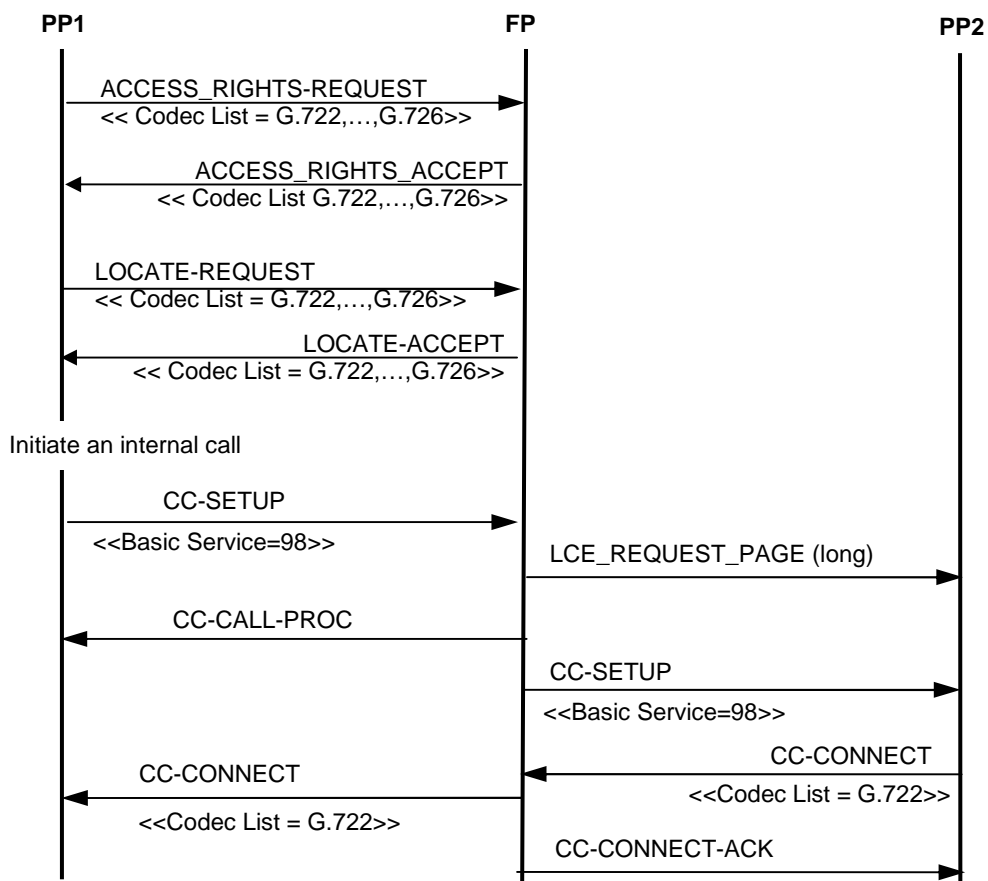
PP1

FP

PP2

ACCESS_RIGHTS-REQUEST

<< Codec List = G.722,…,G.726>>

ACCESS_RIGHTS_ACCEPT

<< Codec List G.722,…,G.726>>

LOCATE-REQUEST

<< Codec List = G.722,…,G.726>>

LOCATE-ACCEPT

<< Codec List = G.722,…,G.726>>

Initiate an internal call

CC-SETUP

<<Basic Service=98>>

LCE_REQUEST_PAGE (long)

CC-CALL-PROC

CC-SETUP

<<Basic Service=98>>

CC-CONNECT

<<Codec List = G.722>>

CC-CONNECT

<<Codec List = G.722>>

CC-CONNECT-ACK